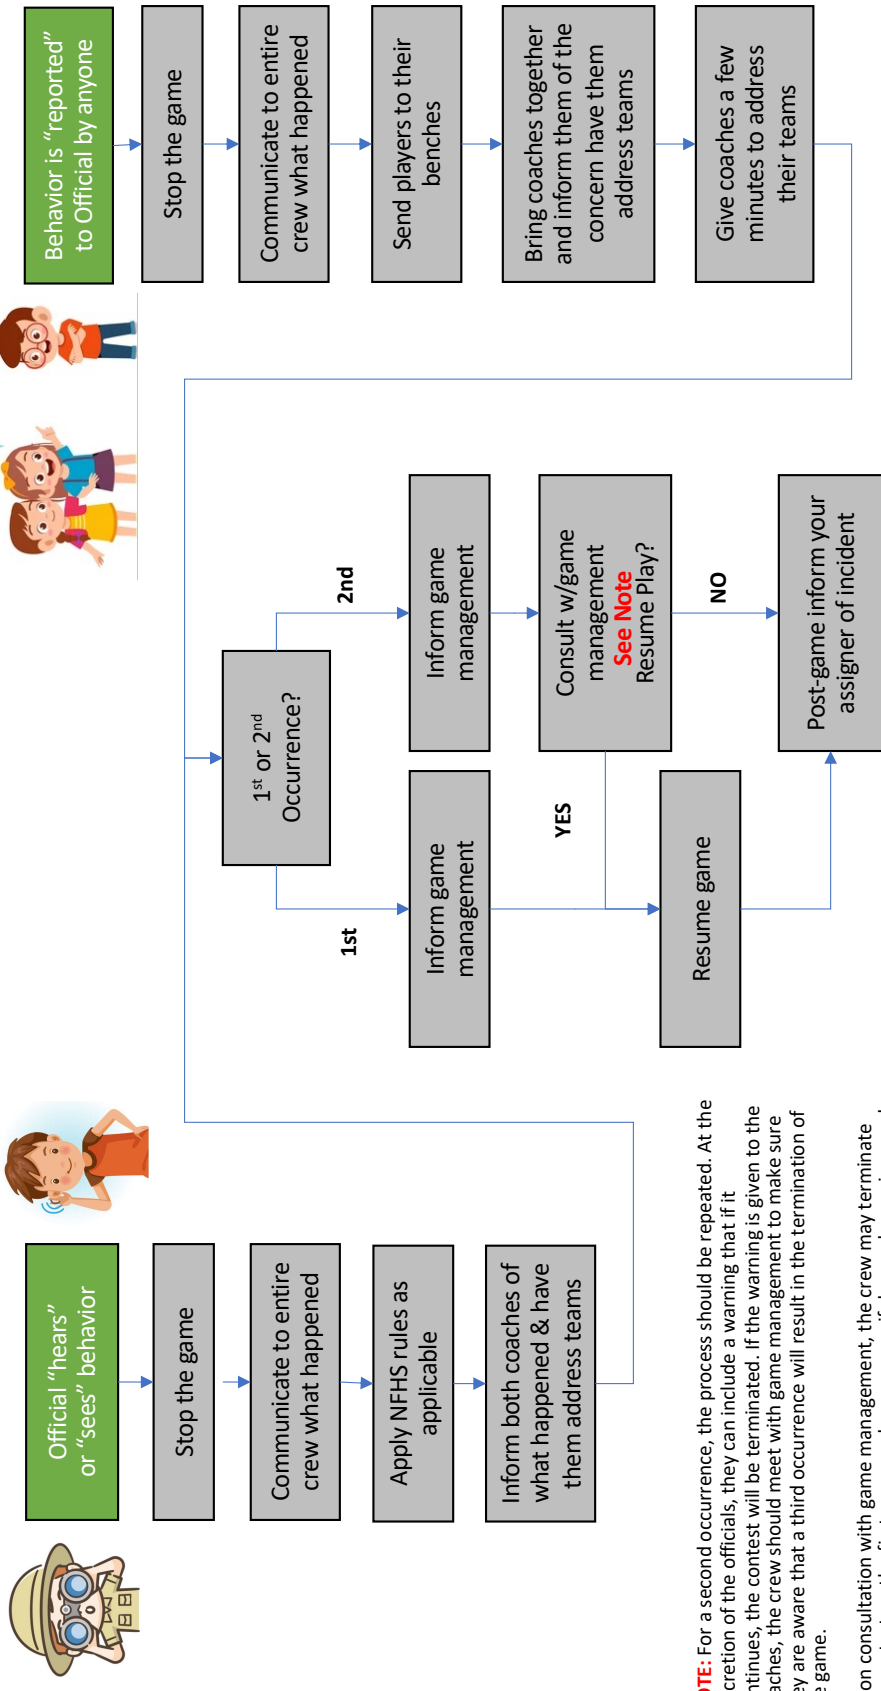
Official "hears" or "sees" behavior

Stop the game

Communicate to entire crew what happened

Apply NFHS rules as applicable

Inform both coaches of what happened & have them address teams

Behavior is "reported" to Official by anyone

Stop the game

Communicate to entire crew what happened

Send players to their benches

Bring coaches together and inform them of the concern have them address teams

Give coaches a few minutes to address their teams

$1^{st}$ or $2^{nd}$ Occurrence?

1st

2nd

Inform game management

Inform game management

Consult w/game management See Note Resume Play?

YES

NO

Resume game

Post-game inform your assigner of incident

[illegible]TE: For a second occurrence, the process should be repeated. At the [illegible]cretion of the officials, they can include a warning that if it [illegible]ntinues, the contest will be terminated. If the warning is given to the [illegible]aches, the crew should meet with game management to make sure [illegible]ey are aware that a third occurrence will result in the termination of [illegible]e game.

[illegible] on consultation with game management, the crew may terminate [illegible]